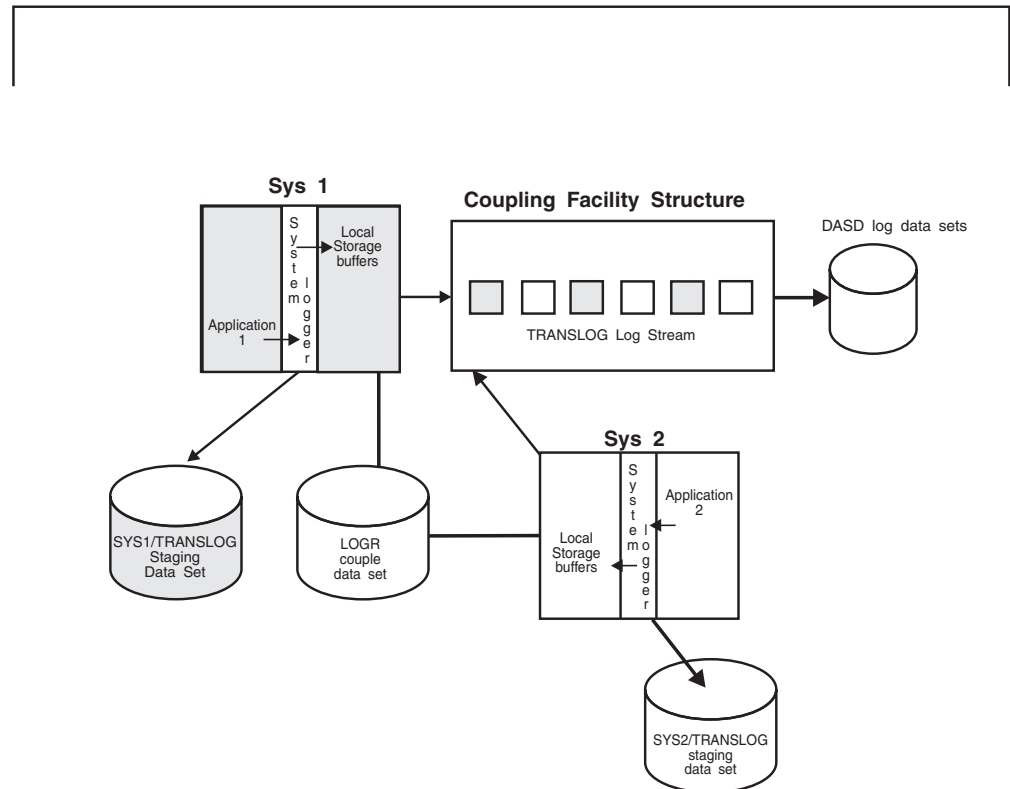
Sys 1

System logger

Local Storage buffers

Application 1

Coupling Facility Structure

TRANSLOG Log Stream

DASD log data sets

Sys 2

System logger

Application 2

Local Storage buffers

SYS1/TRANSLOG Staging Data Set

LOGR couple data set

SYS2/TRANSLOG staging data set